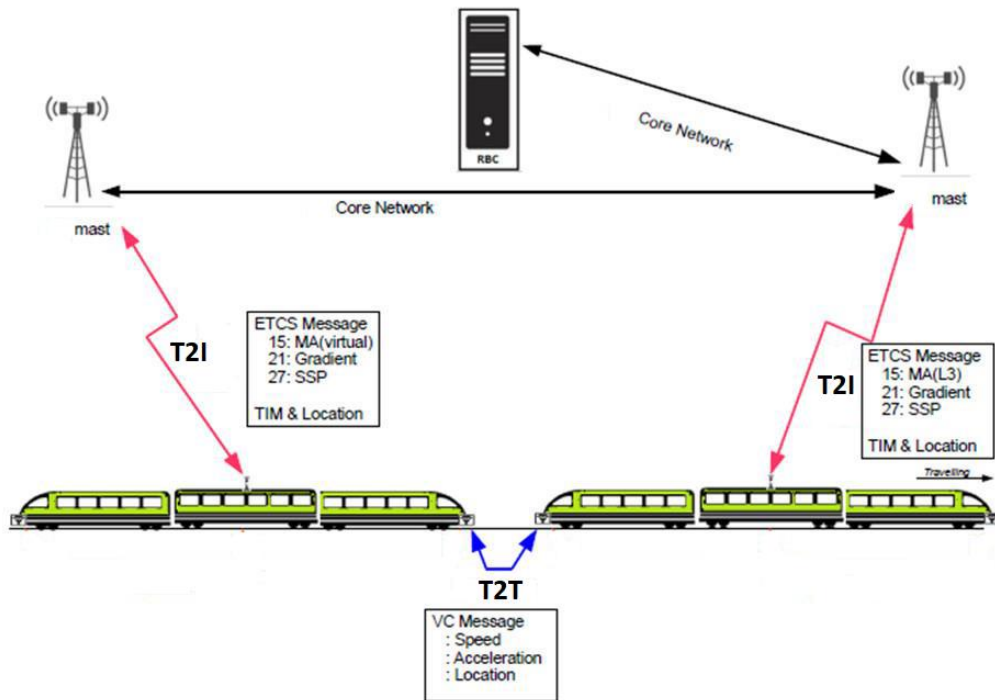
RBC

Core Network

mast

Core Network

mast

T2I

ETCS Message
15: MA(virtual)
21: Gradient
27: SSP

TIM & Location

T2I

ETCS Message
15: MA(L3)
21: Gradient
27: SSP

TIM & Location

Travelling

T2T

VC Message
: Speed
: Acceleration
: Location